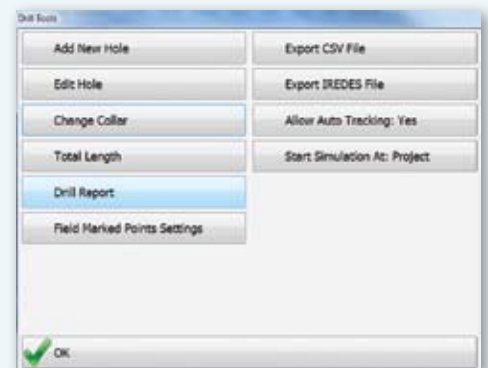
Drill Tools

Add New Hole

Edit Hole

Change Collar

Total Length

Drill Report

Field Marked Points Settings

Export CSV File

Export IREDES File

Allow Auto Tracking: Yes

Start Simulation At: Project

OK